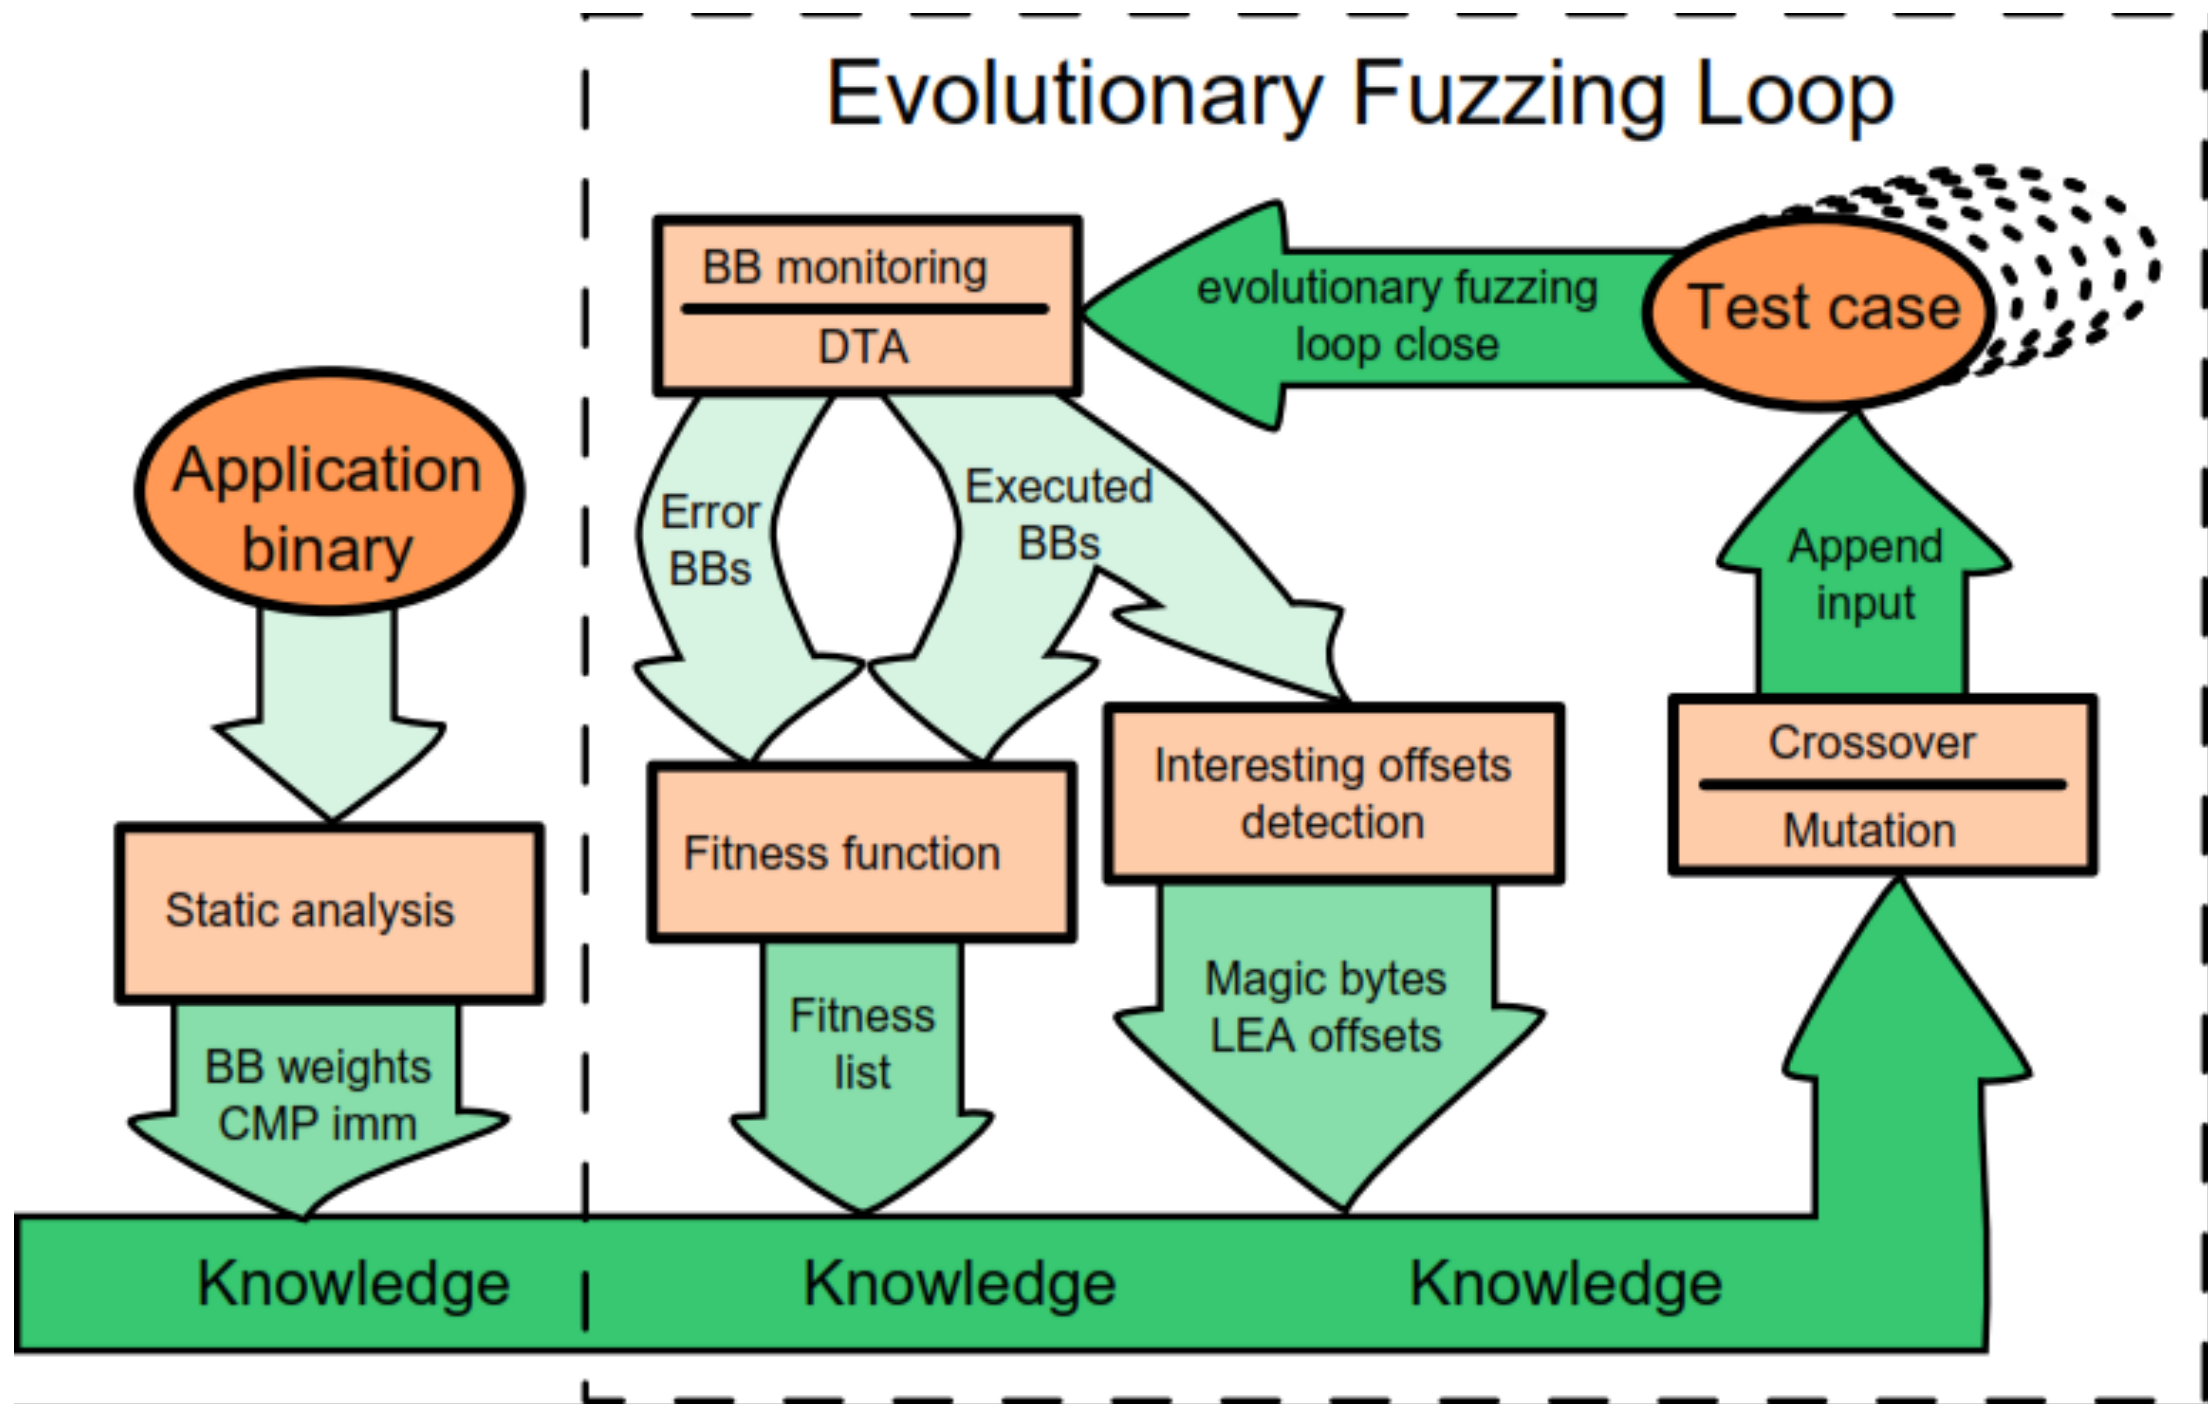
Evolutionary Fuzzing Loop

BB monitoring

DTA

evolutionary fuzzing loop close

Test case

Application binary

Error BBs

Executed BBs

Append input

Static analysis

Fitness function

Interesting offsets detection

Crossover

Mutation

BB weights CMP imm

Fitness list

Magic bytes LEA offsets

Knowledge

Knowledge

Knowledge